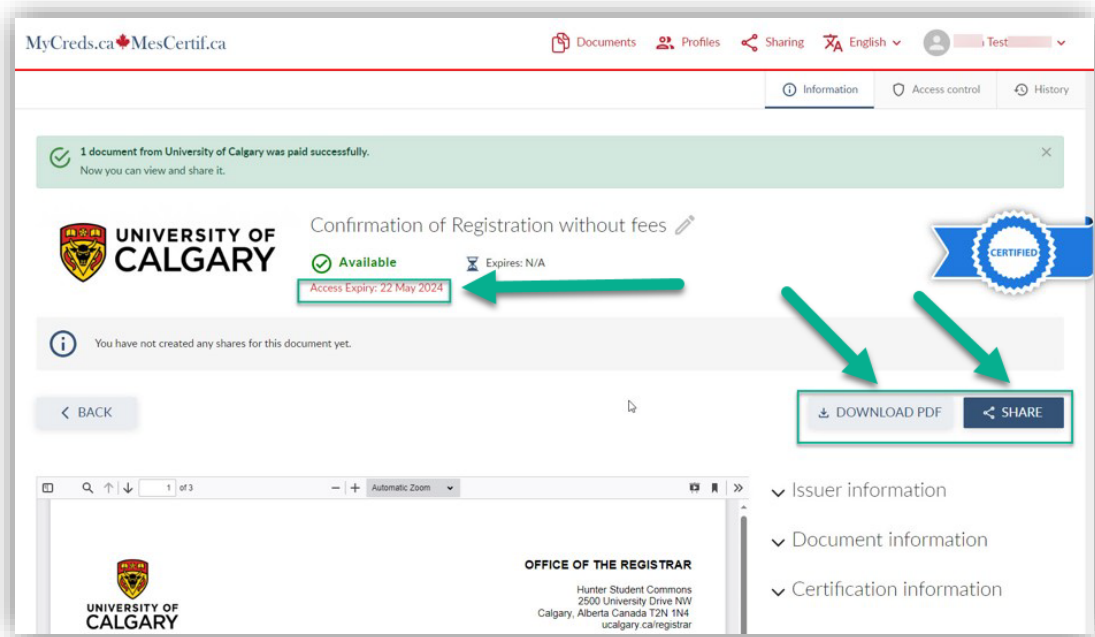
MyCreds.ca MesCertif.ca

Documents Profiles Sharing English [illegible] Test

Information Access control History

1 document from University of Calgary was paid successfully.
Now you can view and share it.

UNIVERSITY OF CALGARY

Confirmation of Registration without fees

Available Expires: N/A

Access Expiry: 22 May 2024

CERTIFIED

You have not created any shares for this document yet.

BACK

DOWNLOAD PDF SHARE

1 of 3 Automatic Zoom

Issuer information

Document information

Certification information

UNIVERSITY OF CALGARY

OFFICE OF THE REGISTRAR

Hunter Student Commons
2500 University Drive NW
Calgary, Alberta Canada T2N 1N4
ucalgary.ca/registrar